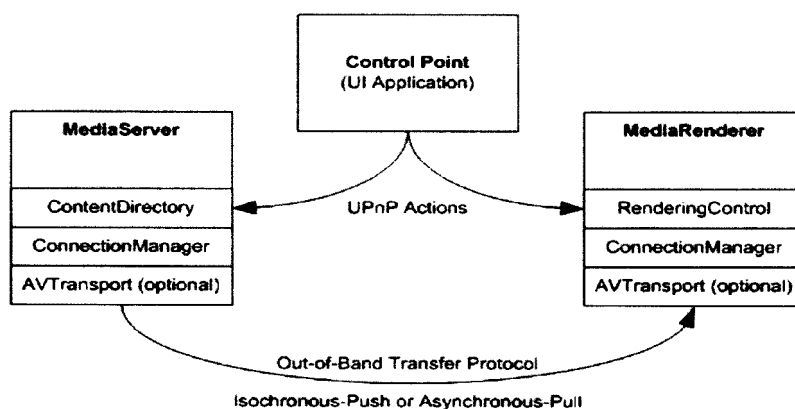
Control Point
(UI Application)

MediaServer

ContentDirectory

ConnectionManager

AVTransport (optional)

UPnP Actions

MediaRenderer

RenderingControl

ConnectionManager

AVTransport (optional)

Out-of-Band Transfer Protocol

Isochronous-Push or Asynchronous-Pull